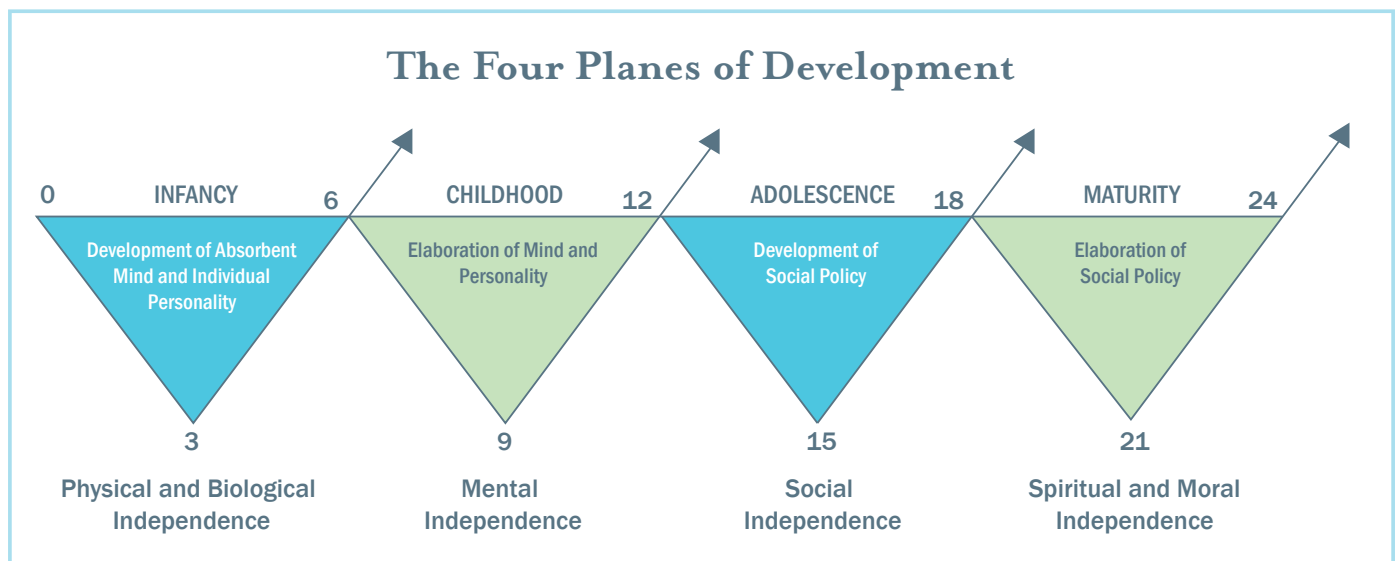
The Four Planes of Development

0 INFANCY 6

Development of Absorbent Mind and Individual Personality

3

Physical and Biological Independence

CHILDHOOD 12

Elaboration of Mind and Personality

9

Mental Independence

ADOLESCENCE 18

Development of Social Policy

15

Social Independence

MATURITY 24

Elaboration of Social Policy

21

Spiritual and Moral Independence